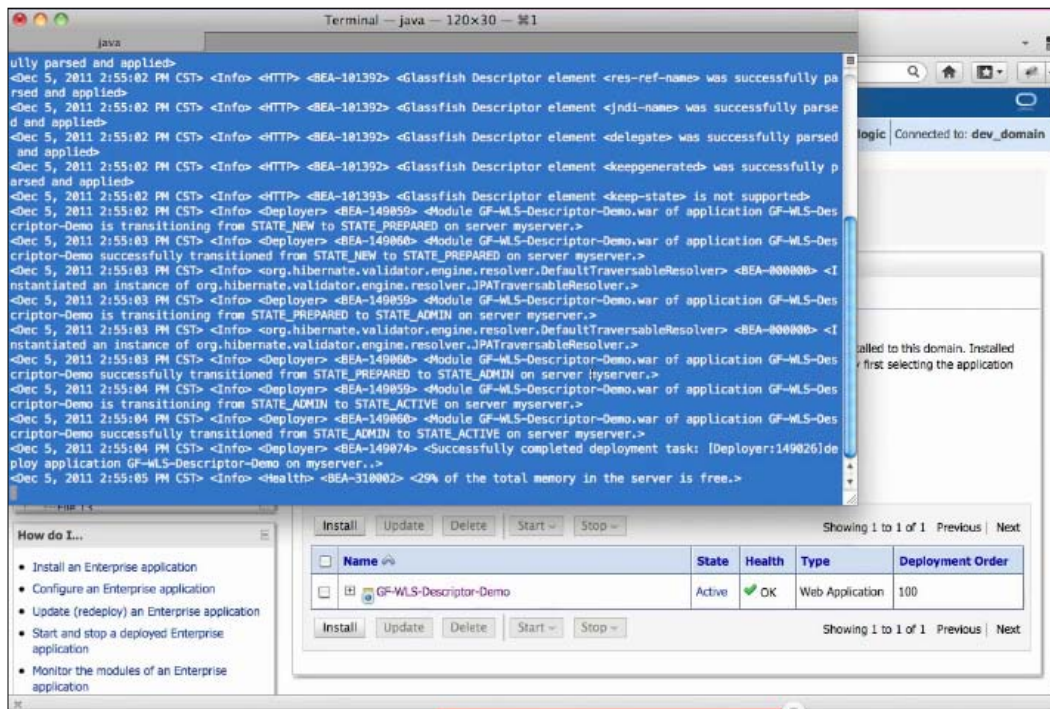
Terminal — java — 120×30 — ⌘1

java

ully parsed and applied>
<Dec 5, 2011 2:55:02 PM CST> <Info> <HTTP> <BEA-101392> <Glassfish Descriptor element <res-ref-name> was successfully parsed and applied>
<Dec 5, 2011 2:55:02 PM CST> <Info> <HTTP> <BEA-101392> <Glassfish Descriptor element <jndi-name> was successfully parsed and applied>
<Dec 5, 2011 2:55:02 PM CST> <Info> <HTTP> <BEA-101392> <Glassfish Descriptor element <delegate> was successfully parsed and applied>
<Dec 5, 2011 2:55:02 PM CST> <Info> <HTTP> <BEA-101392> <Glassfish Descriptor element <keepgenerated> was successfully parsed and applied>
<Dec 5, 2011 2:55:02 PM CST> <Info> <HTTP> <BEA-101393> <Glassfish Descriptor element <keep-state> is not supported>
<Dec 5, 2011 2:55:02 PM CST> <Info> <Deployer> <BEA-149059> <Module GF-WLS-Descriptor-Demo.war of application GF-WLS-Descriptor-Demo is transitioning from STATE_NEW to STATE_PREPARED on server myserver.>
<Dec 5, 2011 2:55:03 PM CST> <Info> <Deployer> <BEA-149060> <Module GF-WLS-Descriptor-Demo.war of application GF-WLS-Descriptor-Demo successfully transitioned from STATE_NEW to STATE_PREPARED on server myserver.>
<Dec 5, 2011 2:55:03 PM CST> <Info> <org.hibernate.validator.engine.resolver.DefaultTraversableResolver> <BEA-000000> <Instantiated an instance of org.hibernate.validator.engine.resolver.JPATraversableResolver.>
<Dec 5, 2011 2:55:03 PM CST> <Info> <Deployer> <BEA-149059> <Module GF-WLS-Descriptor-Demo.war of application GF-WLS-Descriptor-Demo is transitioning from STATE_PREPARED to STATE_ADMIN on server myserver.>
<Dec 5, 2011 2:55:03 PM CST> <Info> <org.hibernate.validator.engine.resolver.DefaultTraversableResolver> <BEA-000000> <Instantiated an instance of org.hibernate.validator.engine.resolver.JPATraversableResolver.>
<Dec 5, 2011 2:55:03 PM CST> <Info> <Deployer> <BEA-149060> <Module GF-WLS-Descriptor-Demo.war of application GF-WLS-Descriptor-Demo successfully transitioned from STATE_PREPARED to STATE_ADMIN on server myserver.>
<Dec 5, 2011 2:55:04 PM CST> <Info> <Deployer> <BEA-149059> <Module GF-WLS-Descriptor-Demo.war of application GF-WLS-Descriptor-Demo is transitioning from STATE_ADMIN to STATE_ACTIVE on server myserver.>
<Dec 5, 2011 2:55:04 PM CST> <Info> <Deployer> <BEA-149060> <Module GF-WLS-Descriptor-Demo.war of application GF-WLS-Descriptor-Demo successfully transitioned from STATE_ADMIN to STATE_ACTIVE on server myserver.>
<Dec 5, 2011 2:55:04 PM CST> <Info> <Deployer> <BEA-149074> <Successfully completed deployment task: [Deployer:149026]deploy application GF-WLS-Descriptor-Demo on myserver..>
<Dec 5, 2011 2:55:05 PM CST> <Info> <Health> <BEA-310002> <29% of the total memory in the server is free.>

logic | Connected to: dev_domain

alled to this domain. Installed
first selecting the application

How do I...

• Install an Enterprise application
• Configure an Enterprise application
• Update (redeploy) an Enterprise application
• Start and stop a deployed Enterprise application
• Monitor the modules of an Enterprise application

Install | Update | Delete | Start | Stop
Showing 1 to 1 of 1 Previous | Next

| | Name | State | Health | Type | Deployment Order |
|---|---|---|---|---|---|
| | GF-WLS-Descriptor-Demo | Active | OK | Web Application | 100 |

Install | Update | Delete | Start | Stop
Showing 1 to 1 of 1 Previous | Next